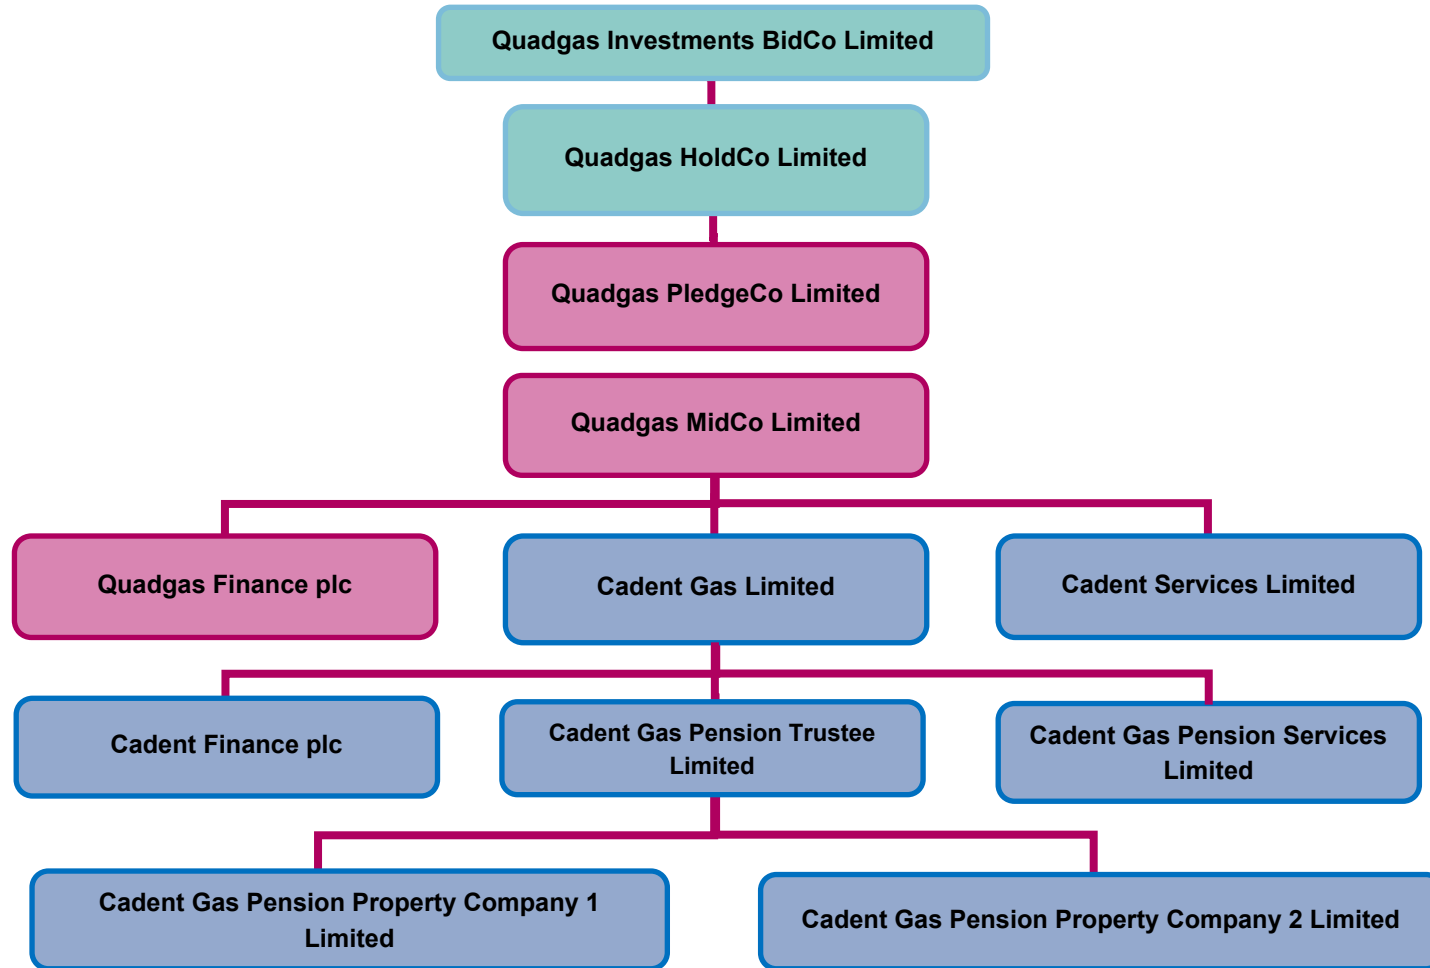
Quadgas Investments BidCo Limited

Quadgas HoldCo Limited

Quadgas PledgeCo Limited

Quadgas MidCo Limited

Quadgas Finance plc

Cadent Gas Limited

Cadent Services Limited

Cadent Finance plc

Cadent Gas Pension Trustee Limited

Cadent Gas Pension Services Limited

Cadent Gas Pension Property Company 1 Limited

Cadent Gas Pension Property Company 2 Limited